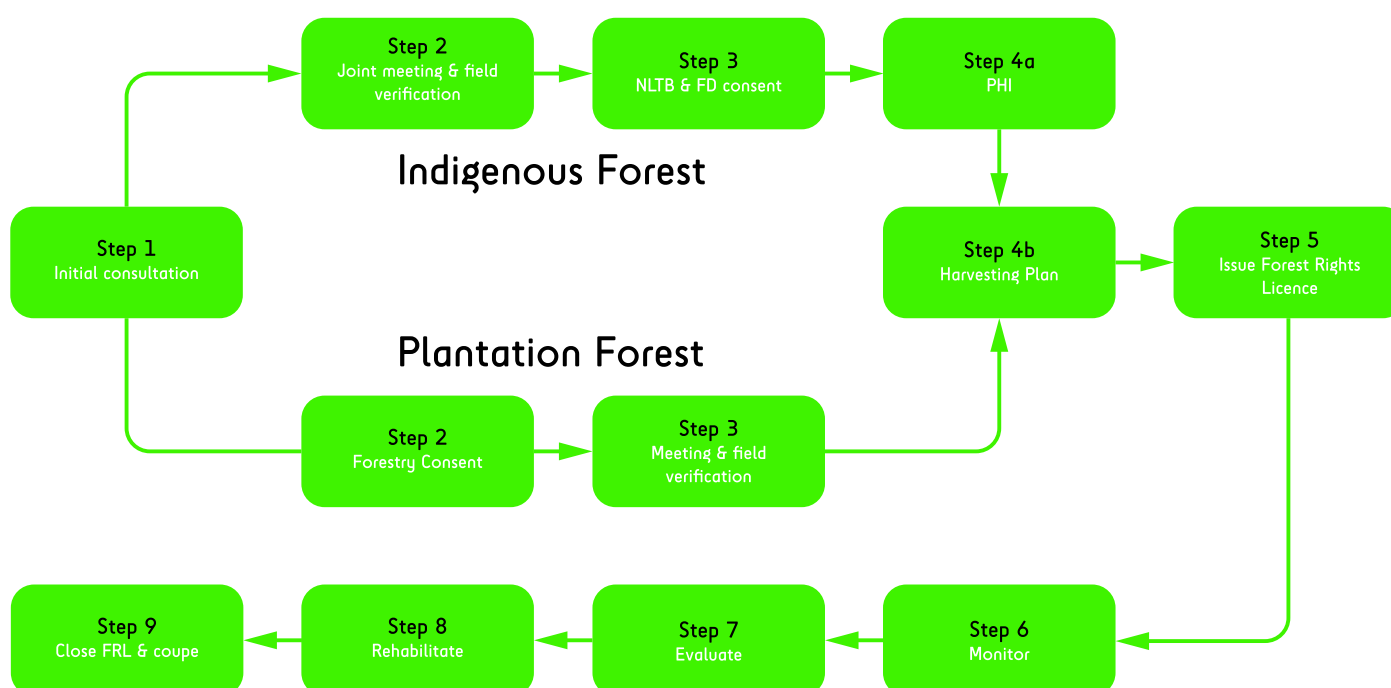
Step 1
Initial consultation

Indigenous Forest

Step 2
Joint meeting & field verification

Step 3
NLTB & FD consent

Step 4a
PHI

Plantation Forest

Step 2
Forestry Consent

Step 3
Meeting & field verification

Step 4b
Harvesting Plan

Step 5
Issue Forest Rights Licence

Step 6
Monitor

Step 7
Evaluate

Step 8
Rehabilitate

Step 9
Close FRL & coupe